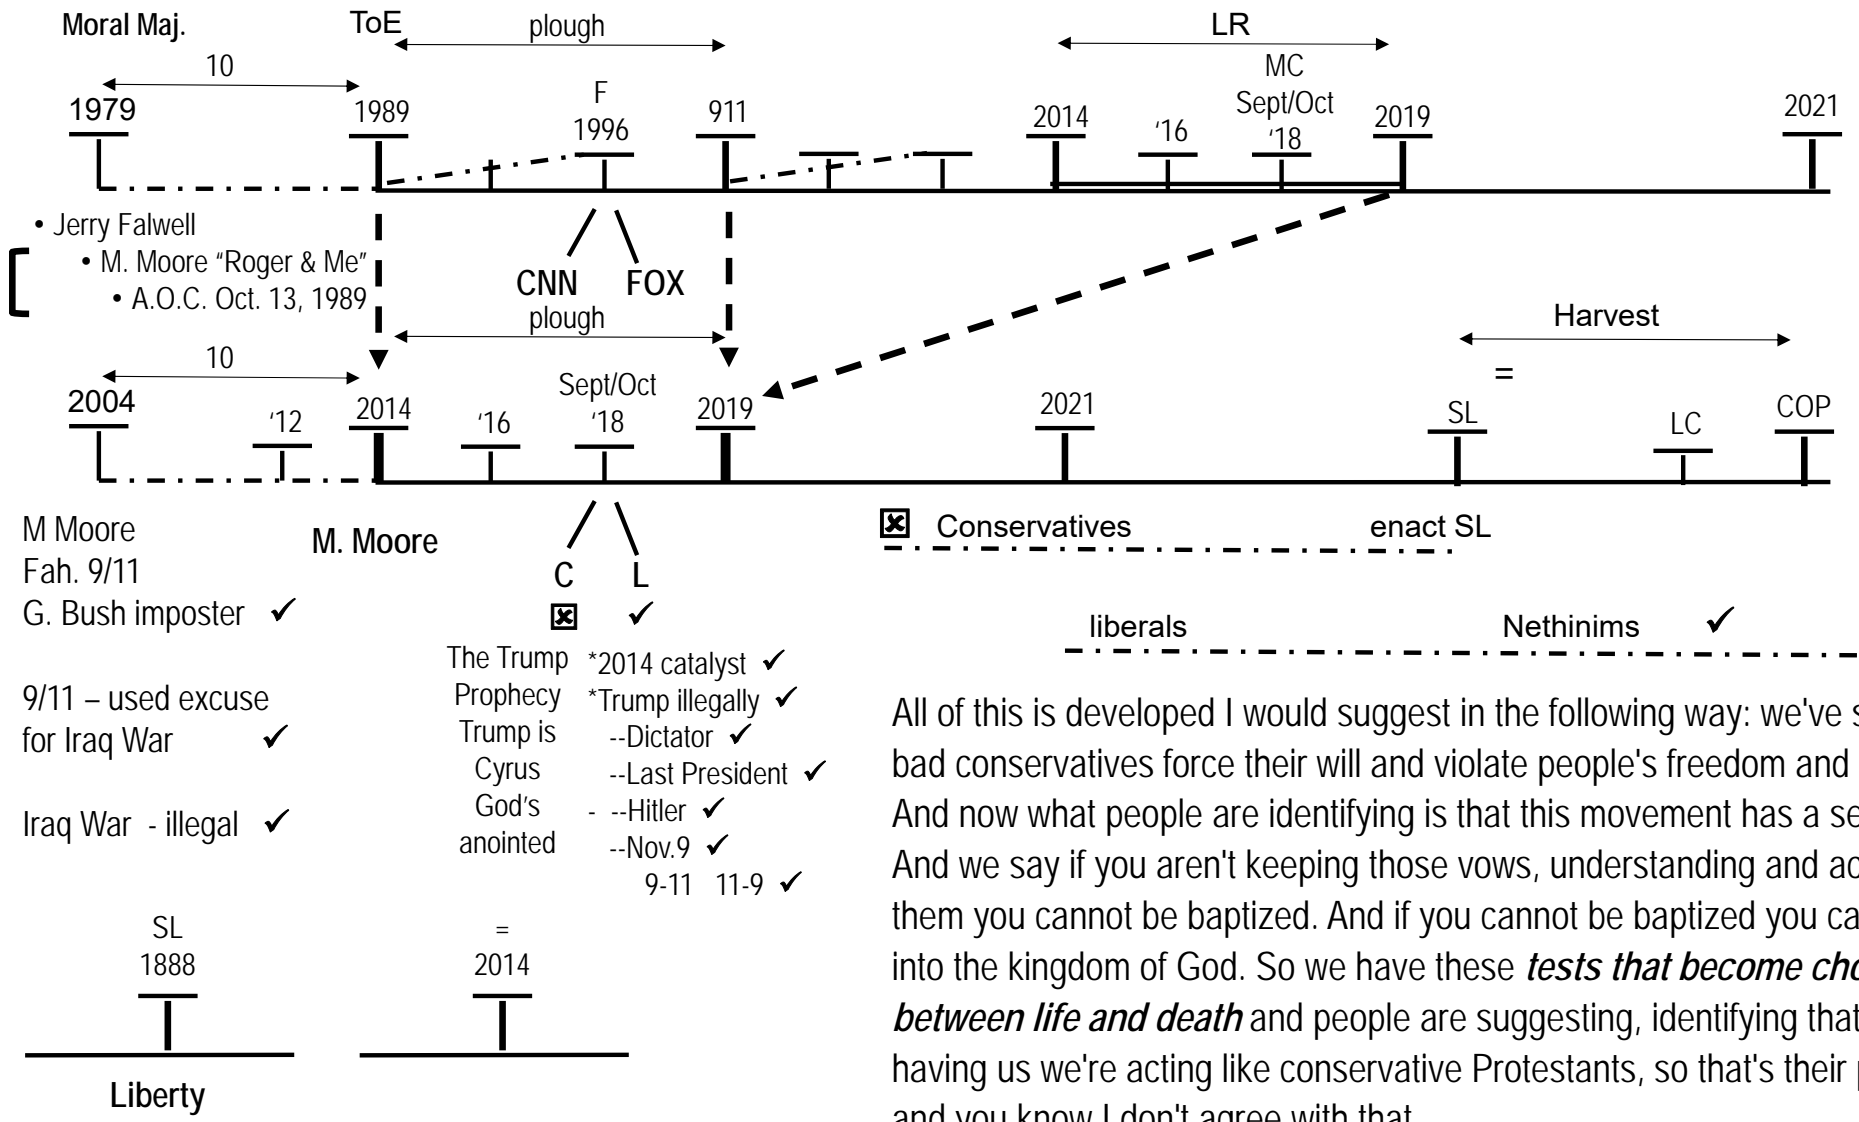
Moral Maj.

ToE

plough

LR

10

MC

F

Sept/Oct

1979

1989

1996

911

2014

'16

'18

2019

2021

• Jerry Falwell

• M. Moore "Roger & Me"

• A.O.C. Oct. 13, 1989

CNN FOX

plough

Harvest

10

=

Sept/Oct

2004

'12

2014

'16

'18

2019

2021

SL

LC

COP

M Moore
Fah. 9/11
G. Bush imposter ✓

M. Moore

☒ Conservatives enact SL

C L

☒ ✓

liberals Nethinims ✓

The Trump Prophecy Trump is Cyrus God's anointed

*2014 catalyst ✓
*Trump illegally ✓
--Dictator ✓
--Last President ✓
- --Hitler ✓
--Nov.9 ✓
9-11 11-9 ✓

9/11 – used excuse for Iraq War ✓

Iraq War - illegal ✓

All of this is developed I would suggest in the following way: we've s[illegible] bad conservatives force their will and violate people's freedom and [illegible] And now what people are identifying is that this movement has a se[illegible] And we say if you aren't keeping those vows, understanding and ac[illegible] them you cannot be baptized. And if you cannot be baptized you ca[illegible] into the kingdom of God. So we have these ***tests that become cho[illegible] between life and death*** and people are suggesting, identifying that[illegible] having us we're acting like conservative Protestants, so that's their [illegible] and you know I don't agree with that.

SL
1888

=
2014

Liberty